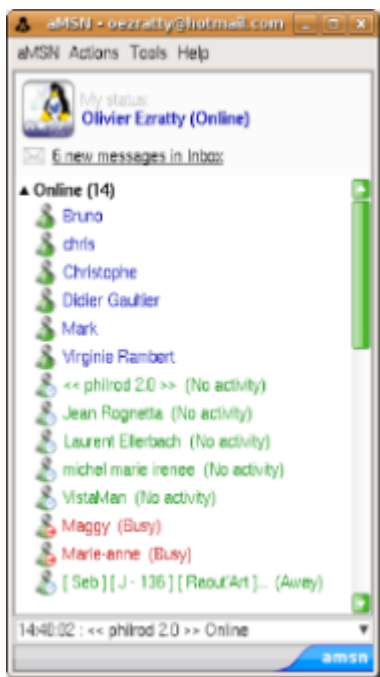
aMSN - oezratty@hotmail.com

aMSN Actions Tools Help

My status:
Olivier Ezratty (Online)

6 new messages in Inbox

▲ Online (14)
Bruno
chris
Christophe
Didier Gaultier
Mark
Virginie Rambert
<< philrod 2.0 >> (No activity)
Jean Rognetta (No activity)
Laurent Ellerbach (No activity)
michel marie irenee (No activity)
VistaMan (No activity)
Maggy (Busy)
Marie-anne (Busy)
[ Seb ] [ J - 136 ] [ Raout'Art ]... (Away)

14:40:02 : << philrod 2.0 >> Online

amsn